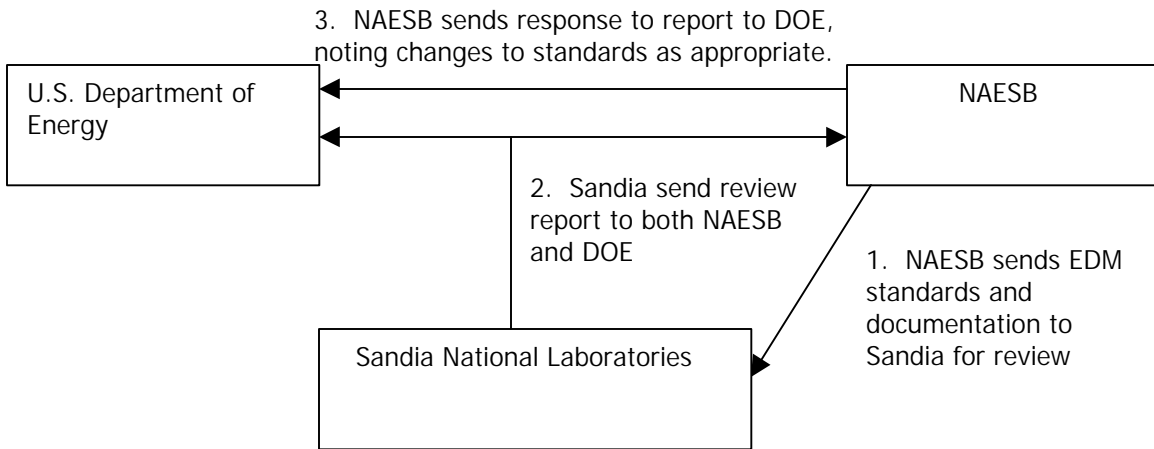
3. NAESB sends response to report to DOE, noting changes to standards as appropriate.

U.S. Department of Energy

NAESB

2. Sandia send review report to both NAESB and DOE

1. NAESB sends EDM standards and documentation to Sandia for review

Sandia National Laboratories